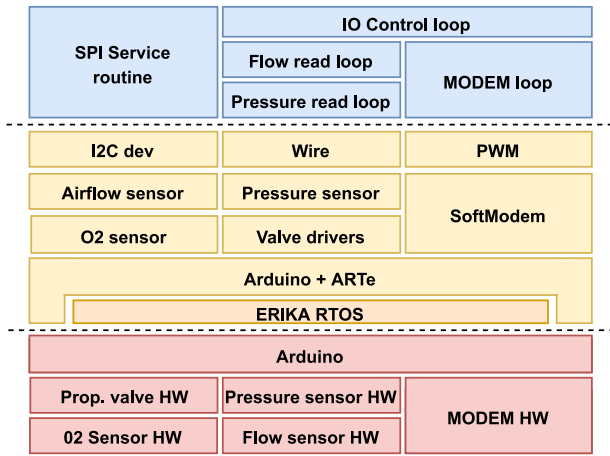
SPI Service routine

IO Control loop

Flow read loop

Pressure read loop

MODEM loop

I2C dev

Wire

PWM

Airflow sensor

Pressure sensor

SoftModem

O2 sensor

Valve drivers

Arduino + ARTe

ERIKA RTOS

Arduino

Prop. valve HW

Pressure sensor HW

MODEM HW

02 Sensor HW

Flow sensor HW